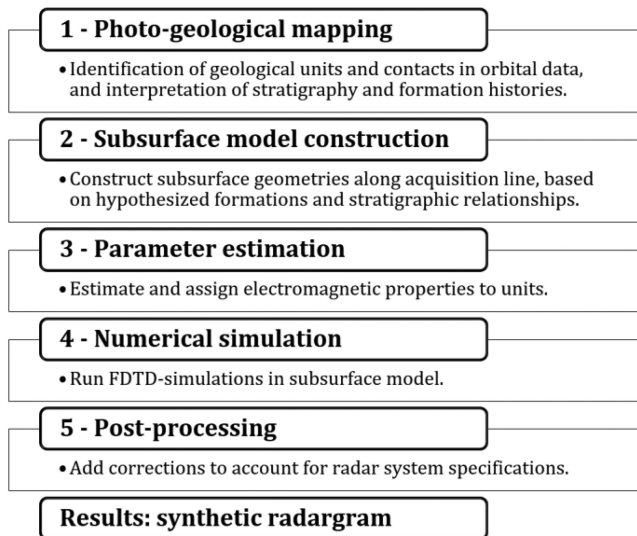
1 - Photo-geological mapping

• Identification of geological units and contacts in orbital data, and interpretation of stratigraphy and formation histories.

2 - Subsurface model construction

• Construct subsurface geometries along acquisition line, based on hypothesized formations and stratigraphic relationships.

3 - Parameter estimation

• Estimate and assign electromagnetic properties to units.

4 - Numerical simulation

• Run FDTD-simulations in subsurface model.

5 - Post-processing

• Add corrections to account for radar system specifications.

Results: synthetic radargram